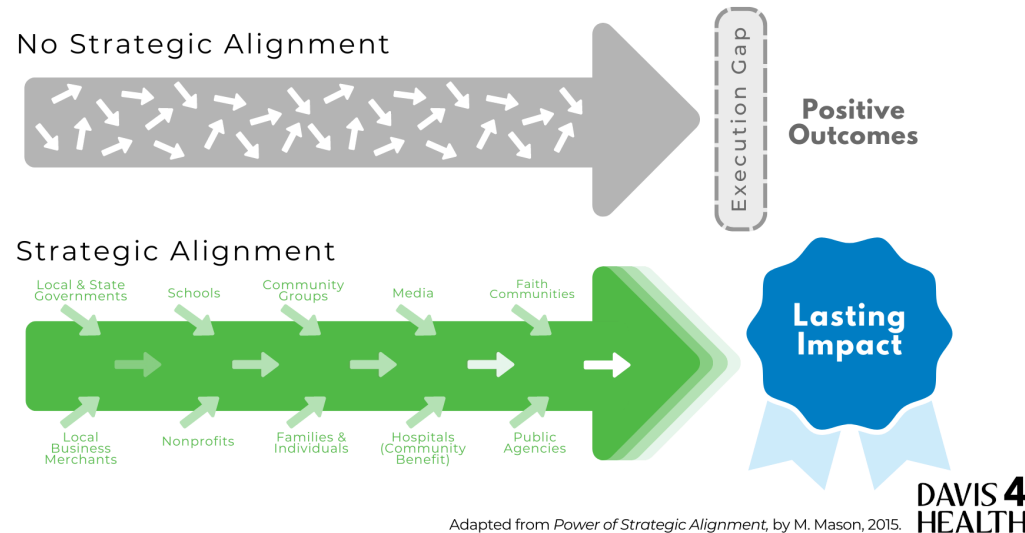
No Strategic Alignment

Execution Gap

Positive Outcomes

Strategic Alignment

Local & State Governments

Schools

Community Groups

Media

Faith Communities

Local Business Merchants

Nonprofits

Families & Individuals

Hospitals (Community Benefit)

Public Agencies

Lasting Impact

DAVIS 4 HEALTH

Adapted from Power of Strategic Alignment, by M. Mason, 2015.